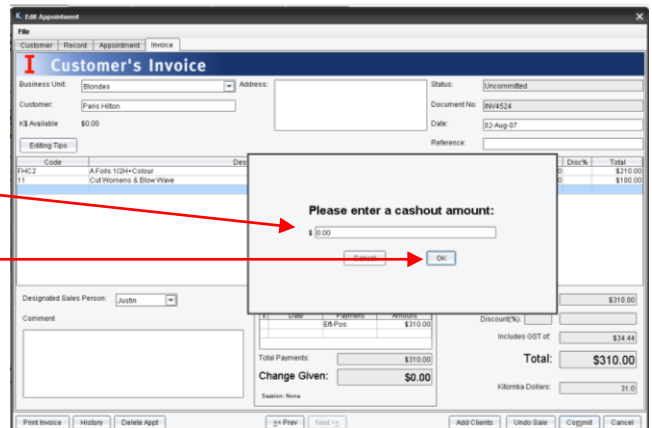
Edit Appointment

File

Customer | Record | Appointment | Invoice

I Customer's Invoice

Business Unit: Blondes

Address:

Status: Uncommitted

Customer: Paris Hilton

Document No: INV4524

K$ Available $0.00

Date: 02-Aug-07

Editing Tips

Reference:

| Code | Des | Disc% | Total |
|---|---|---|---|
| FHC2 | A Foils 1/2H+Colour | 0 | $210.00 |
| 11 | Cut Womens & Blow Wave | 0 | $100.00 |

Please enter a cashout amount:

$ 0.00

Cancel | OK

Designated Sales Person: Justin

Comment

| Date | Payment | Amount |
|---|---|---|
| | Eft-Pos | $310.00 |

$310.00

Discount(%):

Includes GST of: $34.44

Total: $310.00

Total Payments: $310.00

Change Given: $0.00

Session: None

Kitomba Dollars: 31.0

Print Invoice | History | Delete Appt | << Prev | Next >> | Add Clients | Undo Sale | Commit | Cancel